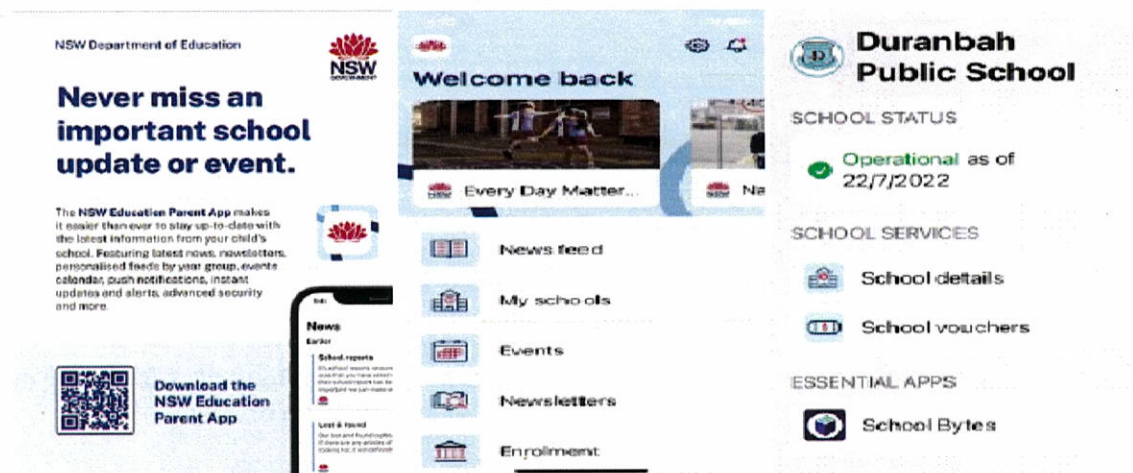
NSW Department of Education

NSW GOVERNMENT

Never miss an important school update or event.

The NSW Education Parent App makes it easier than ever to stay up-to-date with the latest information from your child's school. Featuring latest news, newsletters, personalised feeds by year group, events calendar, push notifications, instant updates and alerts, advanced security and more.

News
Earlier
School reports
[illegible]
Lost & found
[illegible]

Download the NSW Education Parent App

Welcome back

Every Day Matter...

Na

News feed

My schools

Events

Newsletters

Enrolment

Duranbah Public School

SCHOOL STATUS

Operational as of 22/7/2022

SCHOOL SERVICES

School details

School vouchers

ESSENTIAL APPS

School Bytes